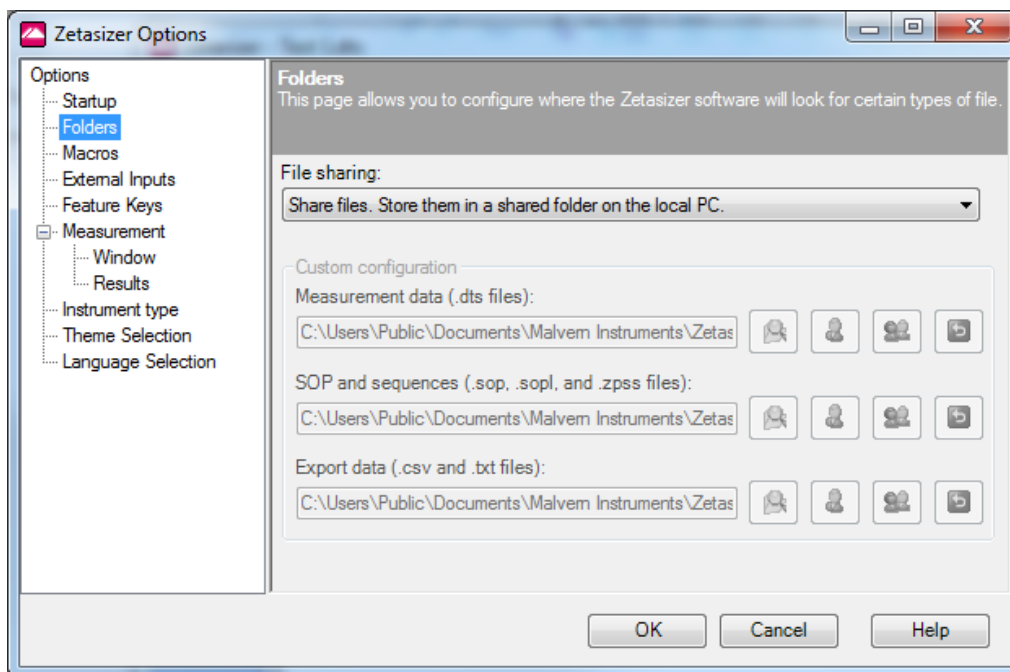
Zetasizer Options

Options
Startup
Folders
Macros
External Inputs
Feature Keys
Measurement
Window
Results
Instrument type
Theme Selection
Language Selection

Folders
This page allows you to configure where the Zetasizer software will look for certain types of file.

File sharing:
Share files. Store them in a shared folder on the local PC.

Custom configuration
Measurement data (.dts files):
C:\Users\Public\Documents\Malvern Instruments\Zetas

SOP and sequences (.sop, .sopl, and .zpss files):
C:\Users\Public\Documents\Malvern Instruments\Zetas

Export data (.csv and .txt files):
C:\Users\Public\Documents\Malvern Instruments\Zetas

OK
Cancel
Help